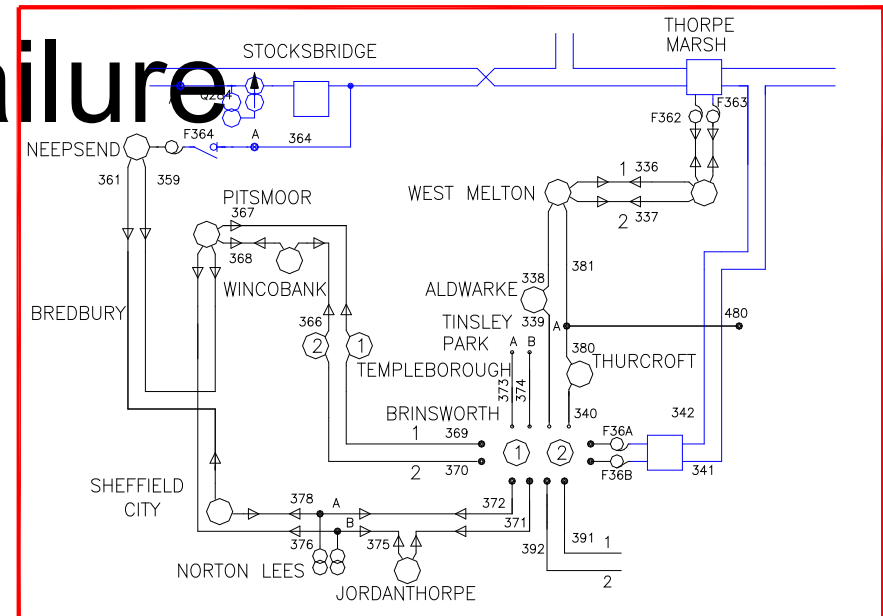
ailure

STOCKSBRIDGE

THORPE MARSH

Q204

F364 A 364

F362 F363

NEEPSEND

361 359

PITSMOOR 367

WEST MELTON

1 336

2 337

368

WINCOBANK

381

ALDWARKE 338

BREDBURY

366

2 1

TINSLEY PARK 339 A

480

A B

380 THURCROFT

TEMPLEBOROUGH

373 374

BRINSWORTH

340

342

1 369

F36A

2 370

1 2

F36B

341

SHEFFIELD CITY

378 A

372

B

371

376

375

391 1

392

NORTON LEES

JORDANTHORPE

2